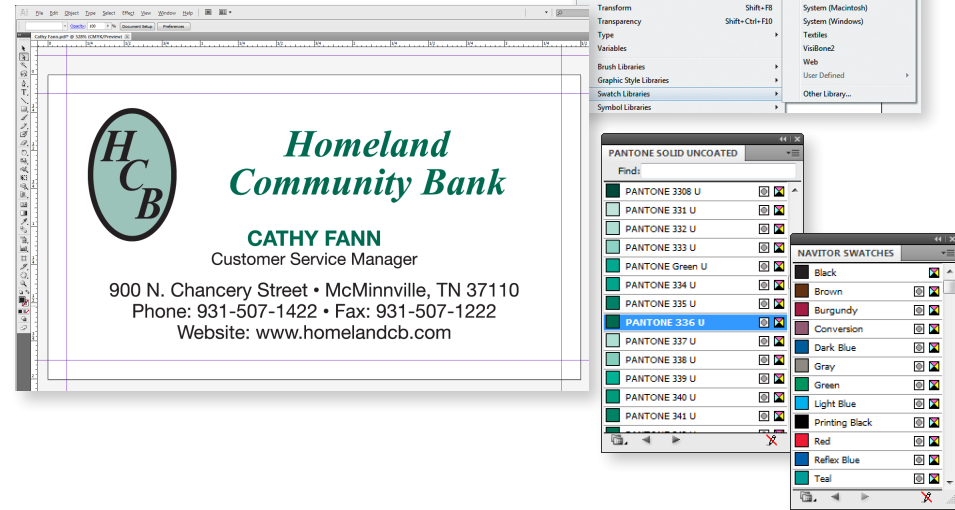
Ai File Edit Object Type Select Effect View Window Help

Opacity 100 % Document Setup Preferences

Cathy Fann.pdf* @ 528% (CMYK/Preview)

HCB

Homeland Community Bank

CATHY FANN
Customer Service Manager

900 N. Chancery Street • McMinnville, TN 37110
Phone: 931-507-1422 • Fax: 931-507-1222
Website: www.homelandcb.com

Transform Shift+F8
Transparency Shift+Ctrl+F10
Type
Variables
Brush Libraries
Graphic Style Libraries
Swatch Libraries
Symbol Libraries

System (Macintosh)
System (Windows)
Textiles
VisiBone2
Web
User Defined
Other Library...

PANTONE SOLID UNCOATED
Find:
PANTONE 3308 U
PANTONE 331 U
PANTONE 332 U
PANTONE 333 U
PANTONE Green U
PANTONE 334 U
PANTONE 335 U
PANTONE 336 U
PANTONE 337 U
PANTONE 338 U
PANTONE 339 U
PANTONE 340 U
PANTONE 341 U

NAVITOR SWATCHES
Black
Brown
Burgundy
Conversion
Dark Blue
Gray
Green
Light Blue
Printing Black
Red
Reflex Blue
Teal